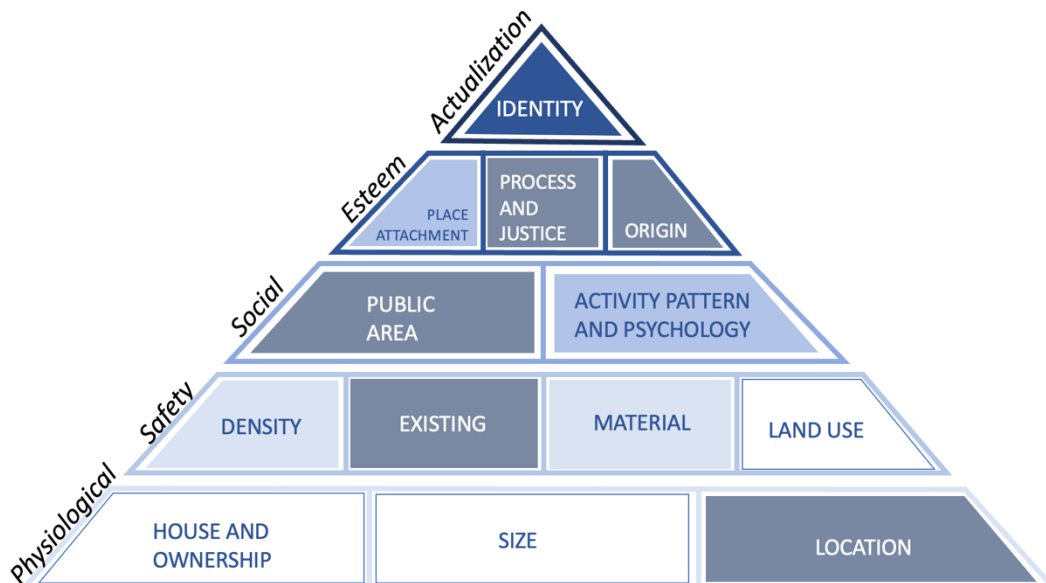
Actualization

IDENTITY

Esteem

PLACE ATTACHMENT

PROCESS AND JUSTICE

ORIGIN

Social

PUBLIC AREA

ACTIVITY PATTERN AND PSYCHOLOGY

Safety

DENSITY

EXISTING

MATERIAL

LAND USE

Physiological

HOUSE AND OWNERSHIP

SIZE

LOCATION